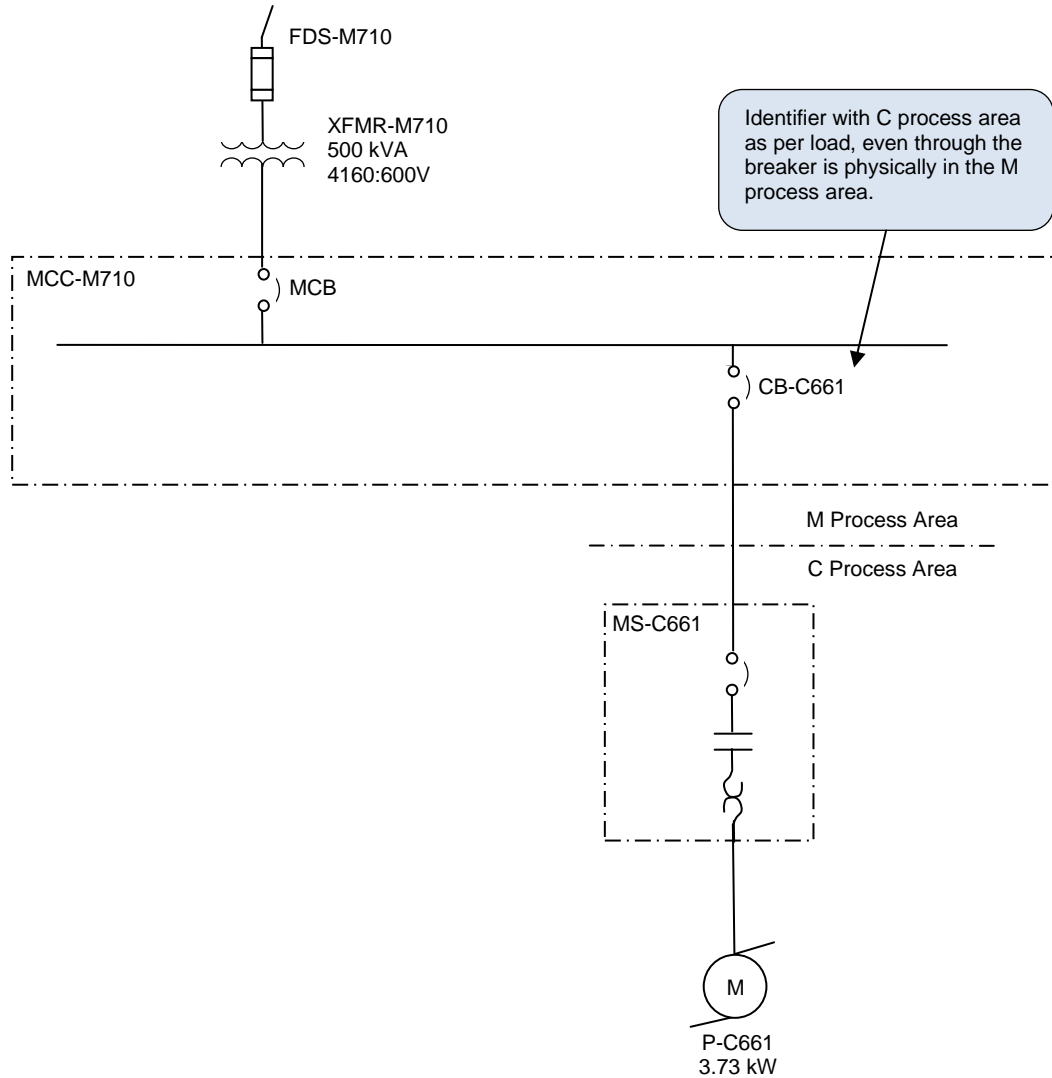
FDS-M710

XFMR-M710
500 kVA
4160:600V

Identifier with C process area as per load, even through the breaker is physically in the M process area.

MCC-M710

MCB

CB-C661

M Process Area

C Process Area

MS-C661

M

P-C661
3.73 kW